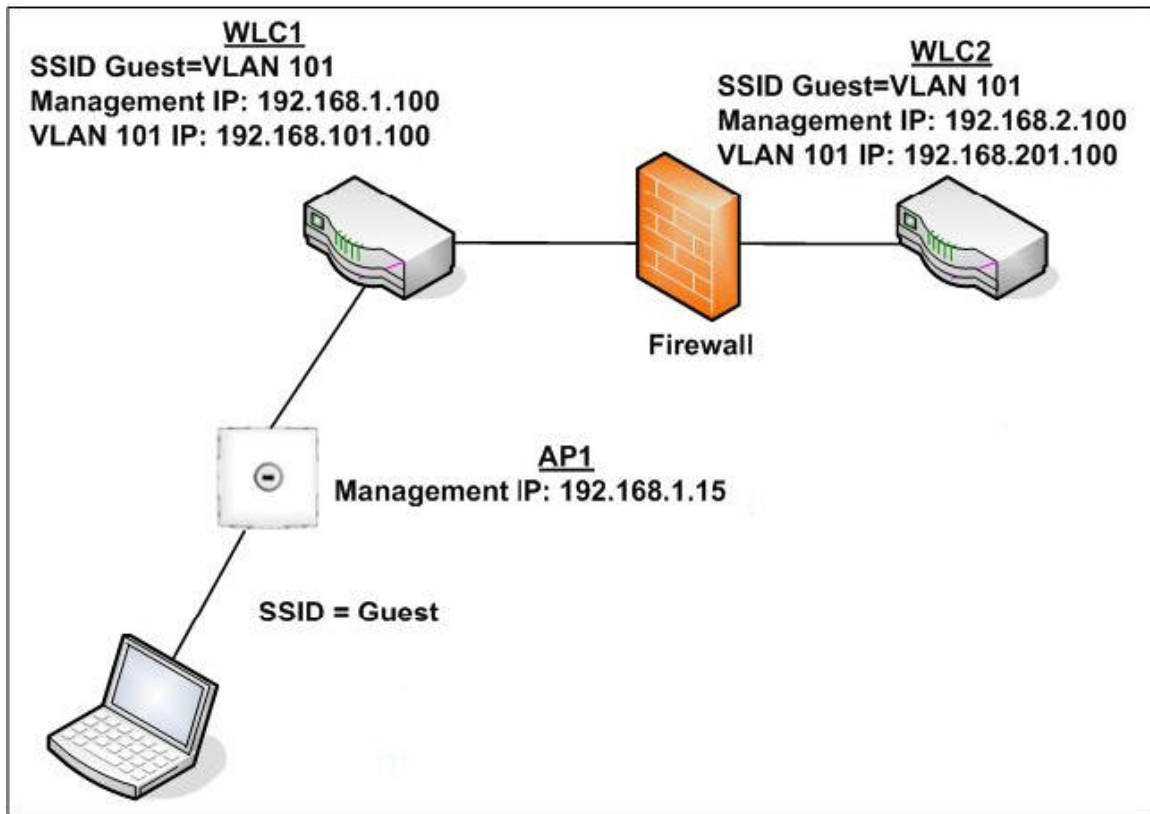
WLC1
SSID Guest=VLAN 101
Management IP: 192.168.1.100
VLAN 101 IP: 192.168.101.100

WLC2
SSID Guest=VLAN 101
Management IP: 192.168.2.100
VLAN 101 IP: 192.168.201.100

Firewall

AP1
Management IP: 192.168.1.15

SSID = Guest